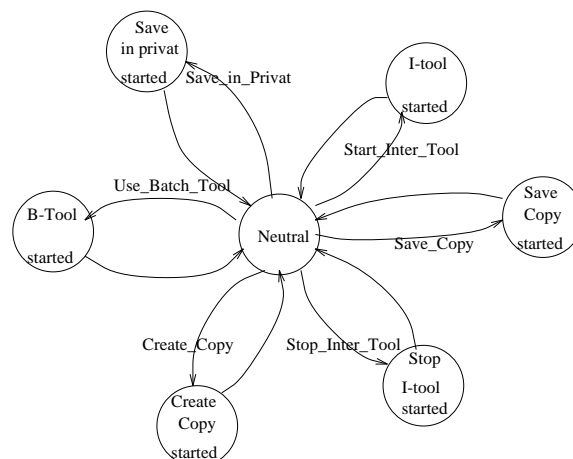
Save in privat started

Save_in_Privat

I-tool started

Start_Inter_Tool

Use_Batch_Tool

B-Tool started

Neutral

Save Copy started

Save_Copy

Create_Copy

Stop_Inter_Tool

Stop I-tool started

Create Copy started